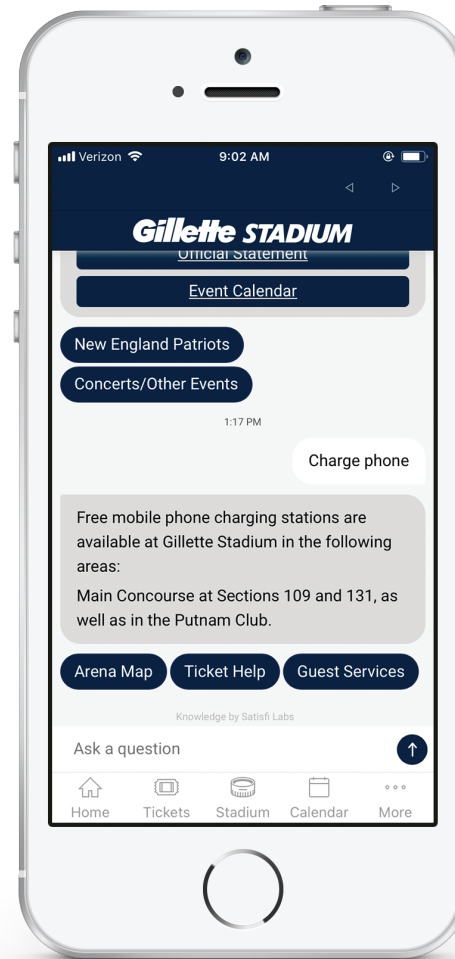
Verizon 9:02 AM

Gillette STADIUM

Official Statement

Event Calendar

New England Patriots

Concerts/Other Events

1:17 PM

Charge phone

Free mobile phone charging stations are available at Gillette Stadium in the following areas:

Main Concourse at Sections 109 and 131, as well as in the Putnam Club.

Arena Map

Ticket Help

Guest Services

Knowledge by Satisfi Labs

Ask a question

Home Tickets Stadium Calendar More